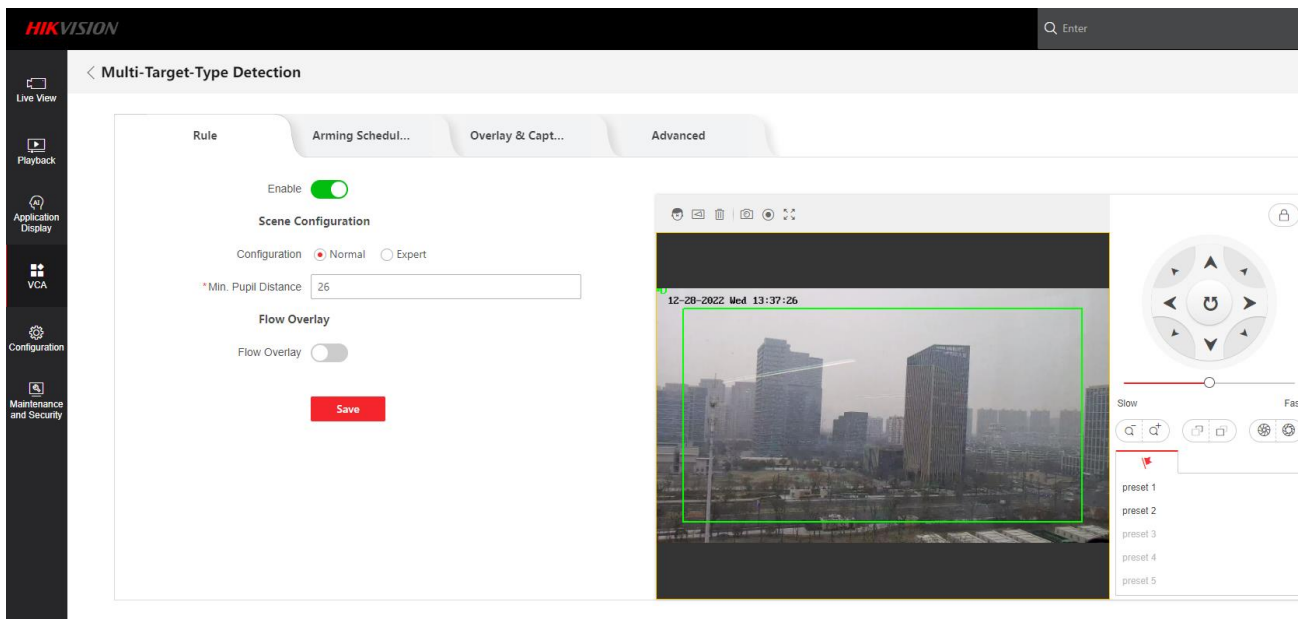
HIKVISION

Enter

Live View

Playback

Application Display

VCA

Configuration

Maintenance and Security

Multi-Target-Type Detection

Rule

Arming Schedul...

Overlay & Capt...

Advanced

Enable

Scene Configuration

Configuration Normal Expert

*Min. Pupil Distance 26

Flow Overlay

Flow Overlay

Save

12-28-2022 Wed 13:37:26

Slow

Fas

preset 1

preset 2

preset 3

preset 4

preset 5